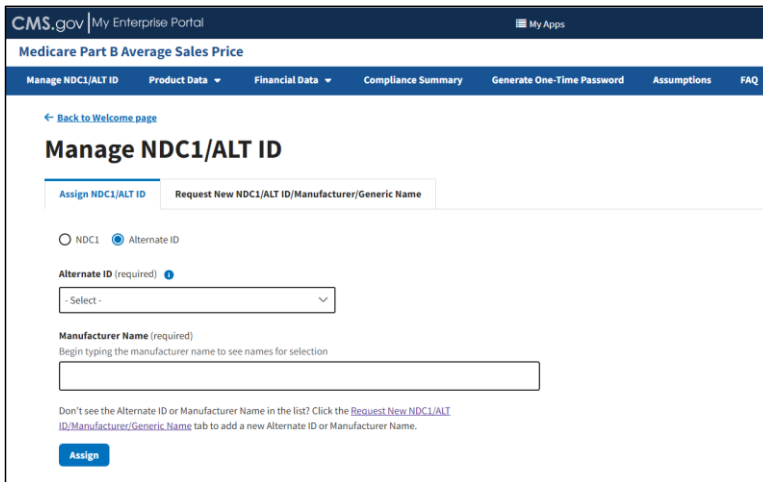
CMS.gov | My Enterprise Portal

My Apps

Medicare Part B Average Sales Price

Manage NDC1/ALT ID
Product Data
Financial Data
Compliance Summary
Generate One-Time Password
Assumptions
FAQ

← Back to Welcome page

Manage NDC1/ALT ID

Assign NDC1/ALT ID
Request New NDC1/ALT ID/Manufacturer/Generic Name

NDC1
Alternate ID

Alternate ID (required)

- Select -

Manufacturer Name (required)
Begin typing the manufacturer name to see names for selection

Don't see the Alternate ID or Manufacturer Name in the list? Click the Request New NDC1/ALT ID/Manufacturer/Generic Name tab to add a new Alternate ID or Manufacturer Name.

Assign